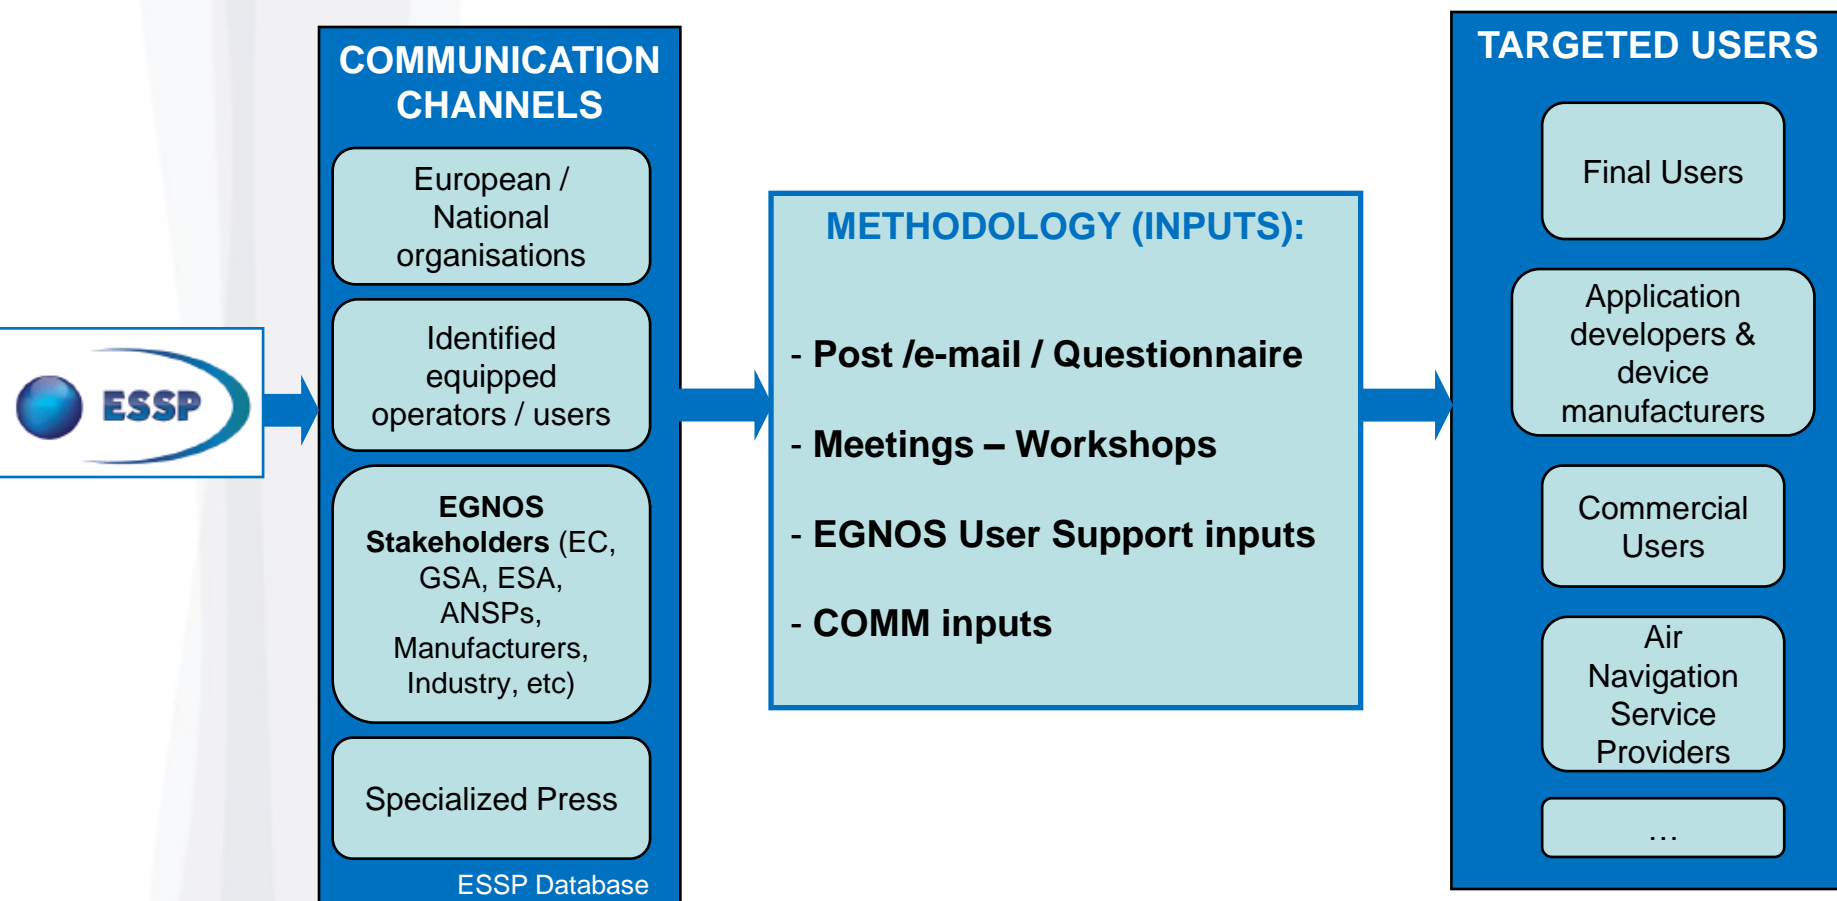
ESSP

COMMUNICATION CHANNELS

European / National organisations

Identified equipped operators / users

**EGNOS Stakeholders** (EC, GSA, ESA, ANSPs, Manufacturers, Industry, etc)

Specialized Press

ESSP Database

METHODOLOGY (INPUTS):

- Post /e-mail / Questionnaire

- Meetings – Workshops

- EGNOS User Support inputs

- COMM inputs

TARGETED USERS

Final Users

Application developers & device manufacturers

Commercial Users

Air Navigation Service Providers

…